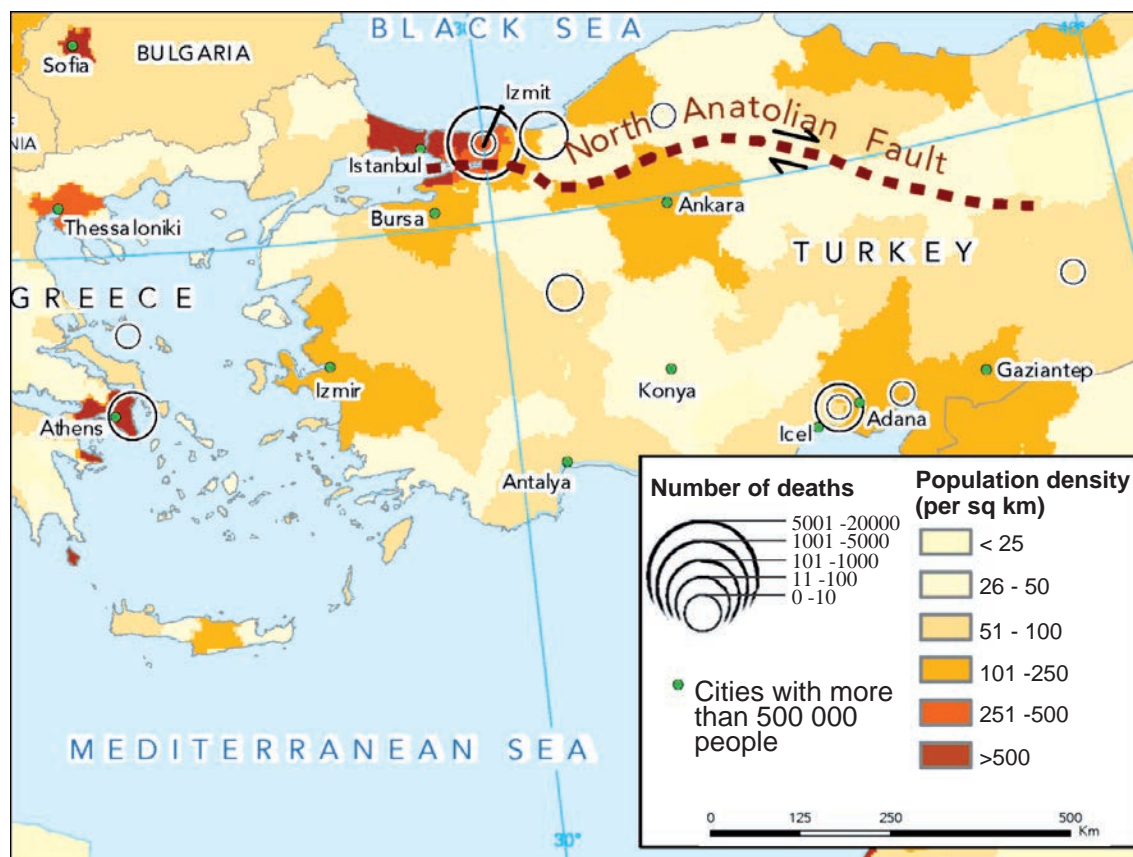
BLACK SEA

BULGARIA

Sofia

NIA

Izmit

North Anatolian Fault

Istanbul

Thessaloniki

Bursa

Ankara

TURKEY

GREECE

Izmir

Konya

Gaziantep

Athens

Adana

Icel

Antalya

Number of deaths

5001 -20000
1001 -5000
101 -1000
11 -100
0 -10

Cities with more than 500 000 people

Population density (per sq km)

< 25

26 - 50

51 - 100

101 -250

251 -500

>500

MEDITERRANEAN SEA

0 125 250 500 Km

30°

48°